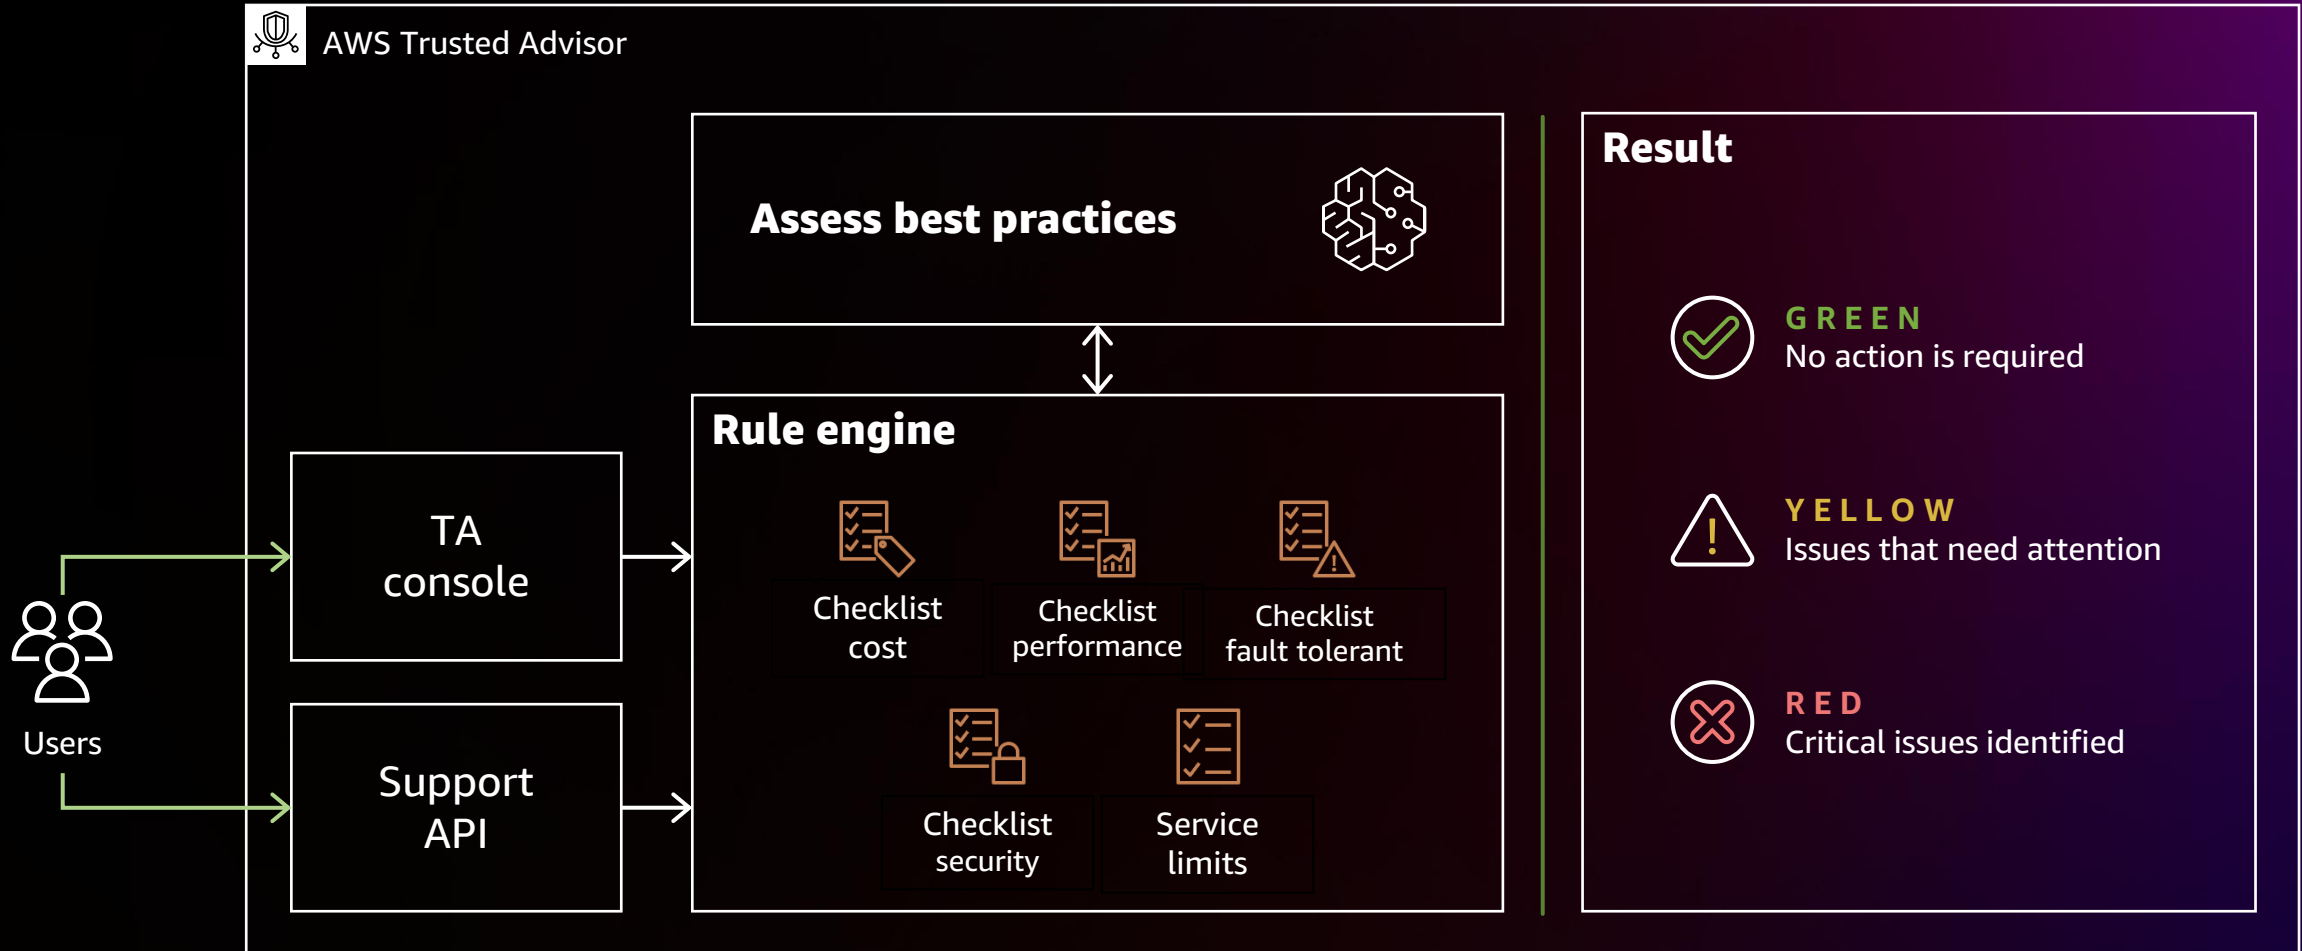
AWS Trusted Advisor

Users

TA console

Support API

Assess best practices

Rule engine

Checklist cost

Checklist performance

Checklist fault tolerant

Checklist security

Service limits

Result

GREEN
No action is required

YELLOW
Issues that need attention

RED
Critical issues identified